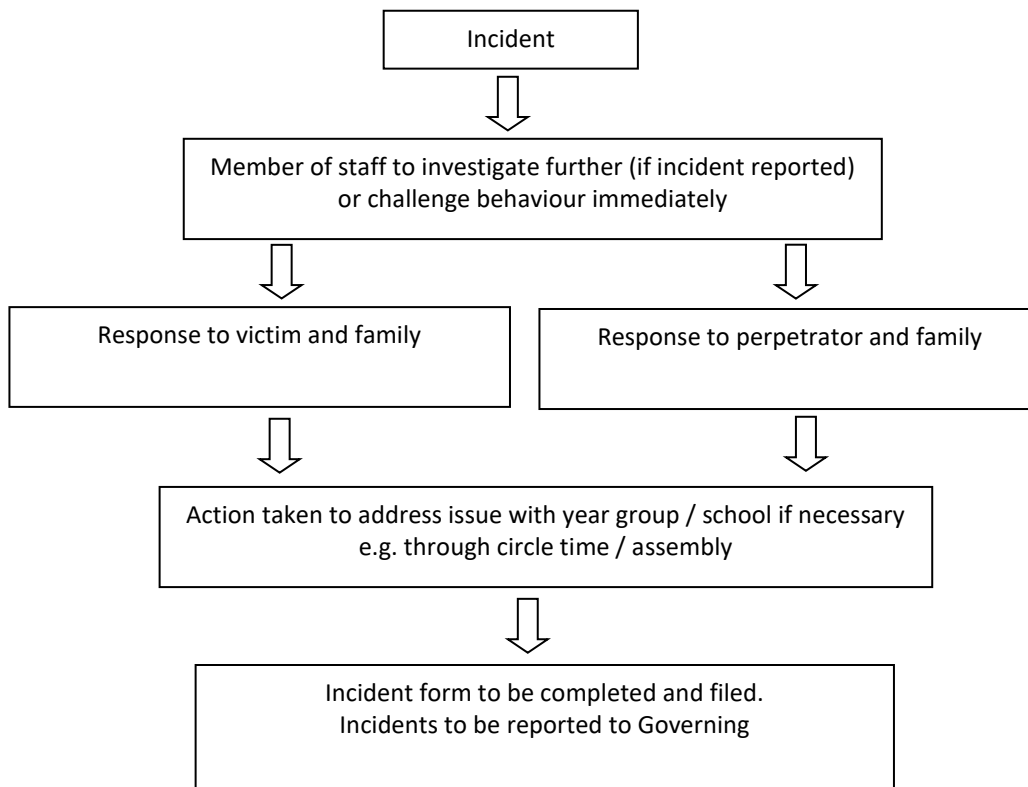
Incident

Member of staff to investigate further (if incident reported) or challenge behaviour immediately

Response to victim and family

Response to perpetrator and family

Action taken to address issue with year group / school if necessary e.g. through circle time / assembly

Incident form to be completed and filed.
Incidents to be reported to Governing